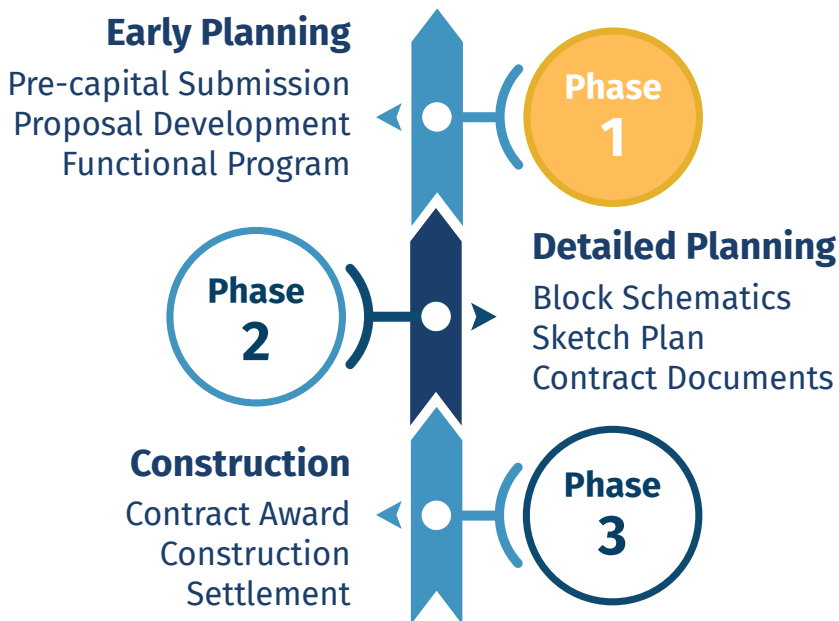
Early Planning
Pre-capital Submission
Proposal Development
Functional Program

Phase
1

Phase
2

Detailed Planning
Block Schematics
Sketch Plan
Contract Documents

Construction
Contract Award
Construction
Settlement

Phase
3